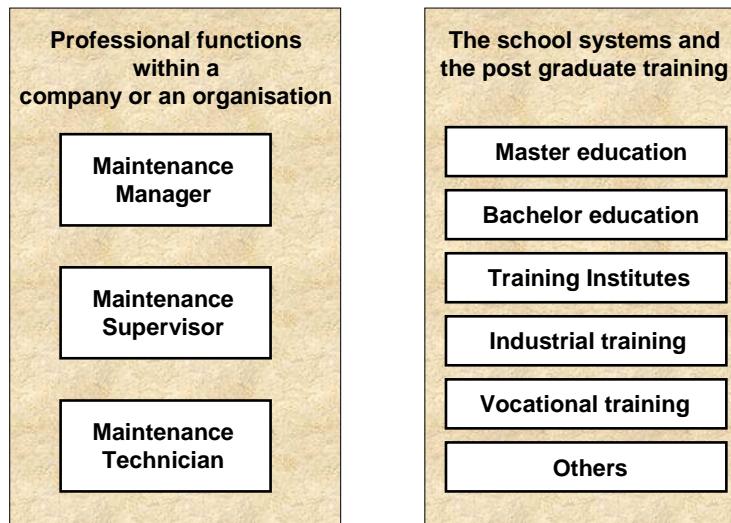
Professional functions within a company or an organisation

Maintenance Manager

Maintenance Supervisor

Maintenance Technician

The school systems and the post graduate training

Master education

Bachelor education

Training Institutes

Industrial training

Vocational training

Others